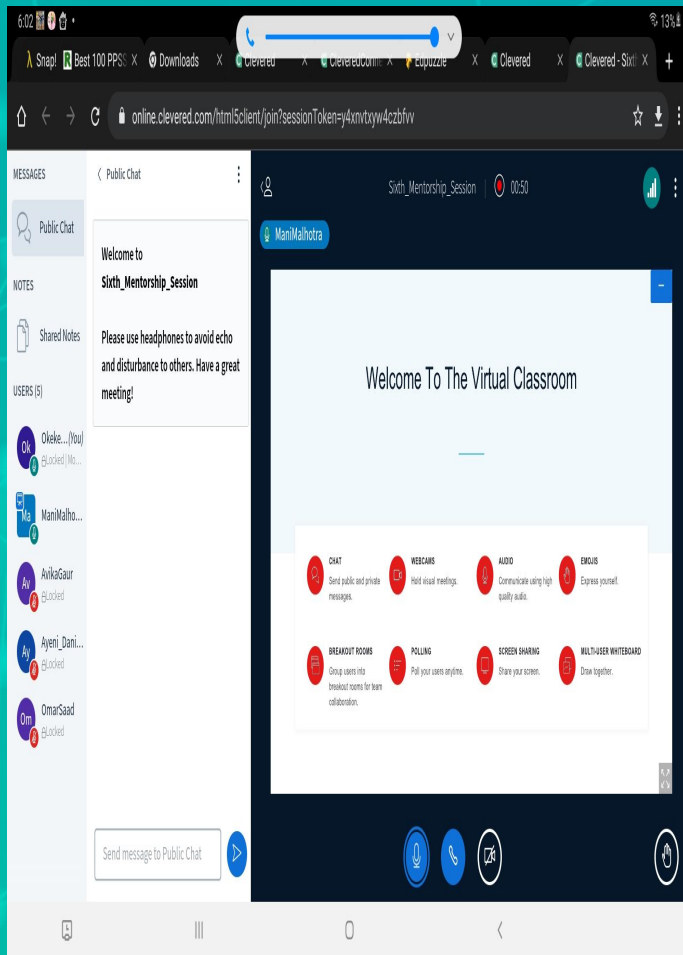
6:02 • 13%

Snap! Best 100 PPSS X Downloads X Clevered X CleveredComm X Edpuzzle X Clevered X Clevered - Sixth X +

online.clevered.com/html5client/join?sessionToken=y4xnvtxyw4czbfvv

MESSAGES

Public Chat

NOTES

Shared Notes

USERS (5)

Okeke...(You) Locked | Mo...

ManiMalho...

AvikaGaur Locked

Ayeni_Dani... Locked

OmarSaad Locked

Public Chat

Welcome to Sixth_Mentorship_Session

Please use headphones to avoid echo and disturbance to others. Have a great meeting!

Send message to Public Chat

Sixth_Mentorship_Session 00:50

ManiMalhotra

Welcome To The Virtual Classroom

CHAT
Send public and private messages.

WEBCAMS
Hold visual meetings.

AUDIO
Communicate using high quality audio.

EMOJIS
Express yourself.

BREAKOUT ROOMS
Group users into breakout rooms for team collaboration.

POLLING
Poll your users anytime.

SCREEN SHARING
Share your screen.

MULTI-USER WHITEBOARD
Draw together.